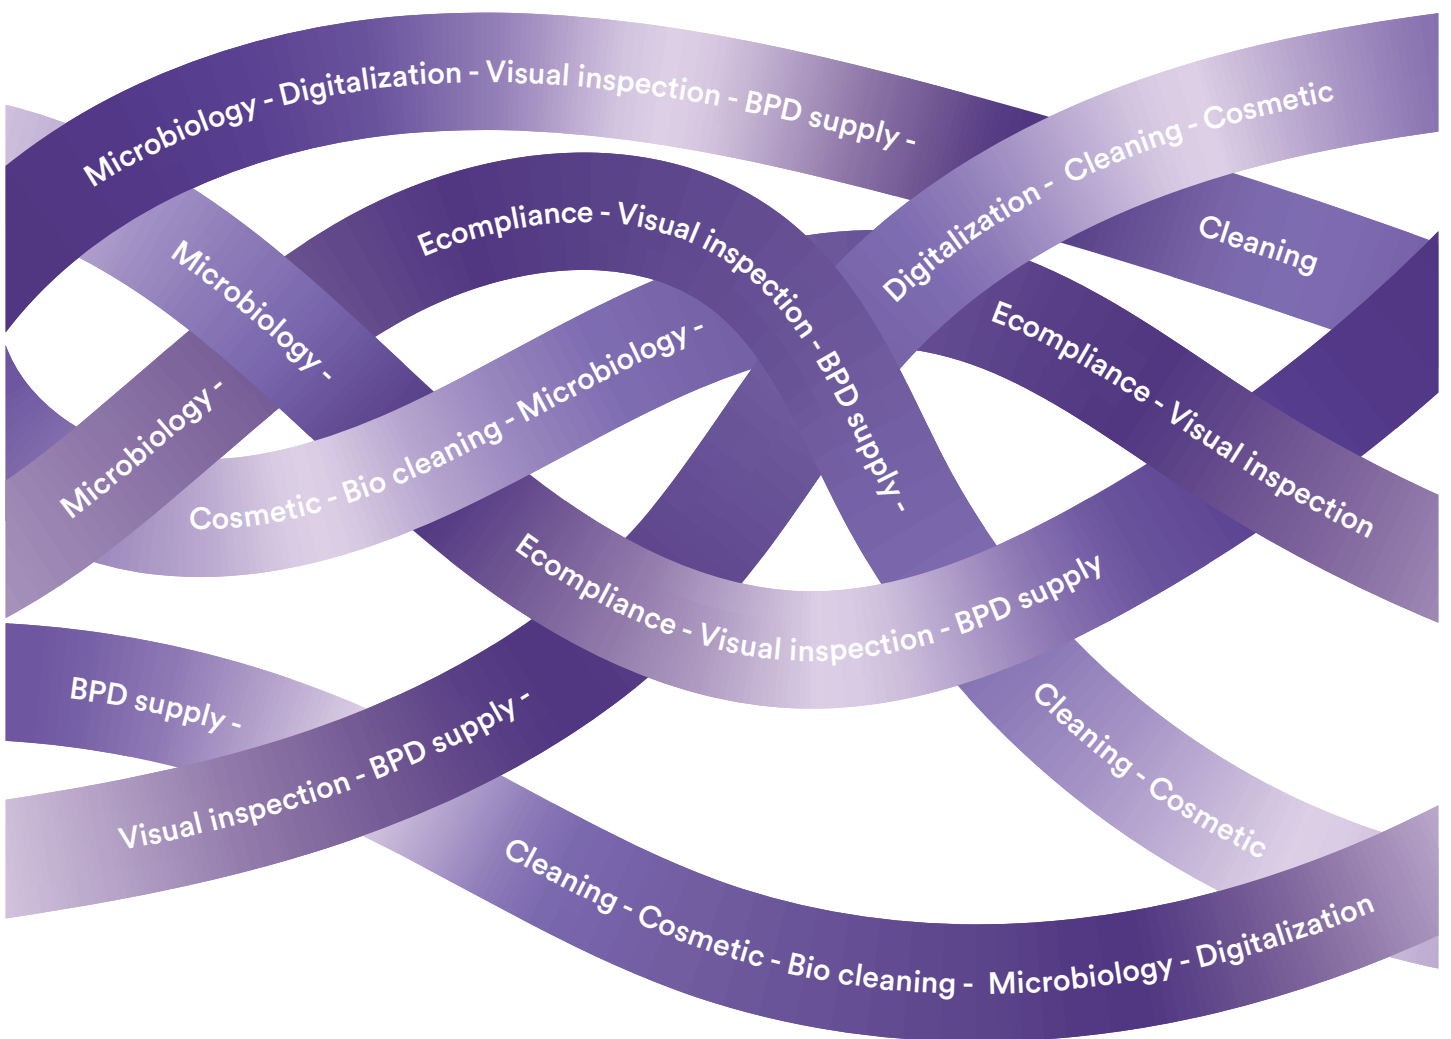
Microbiology - Digitalization - Visual inspection - BPD supply -

Digitalization - Cleaning - Cosmetic

Cleaning

Ecompliance - Visual inspection - BPD supply -

Microbiology -

Microbiology -

Cosmetic - Bio cleaning - Microbiology -

Ecompliance - Visual inspection

Ecompliance - Visual inspection - BPD supply

BPD supply -

Visual inspection - BPD supply -

Cleaning - Cosmetic

Cleaning - Cosmetic - Bio cleaning - Microbiology - Digitalization